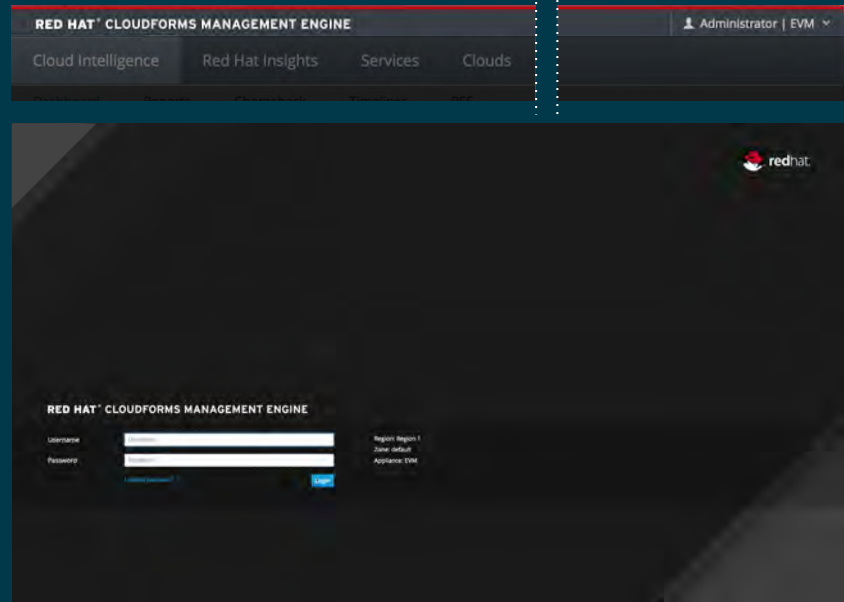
RED HAT® CLOUDFORMS MANAGEMENT ENGINE

Administrator | EVM

Cloud Intelligence Red Hat Insights Services Clouds

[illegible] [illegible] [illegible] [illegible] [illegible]

redhat

RED HAT® CLOUDFORMS MANAGEMENT ENGINE

Username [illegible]

Password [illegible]

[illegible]

Login

Region: Region 1
Zone: default
Appliance: EVM